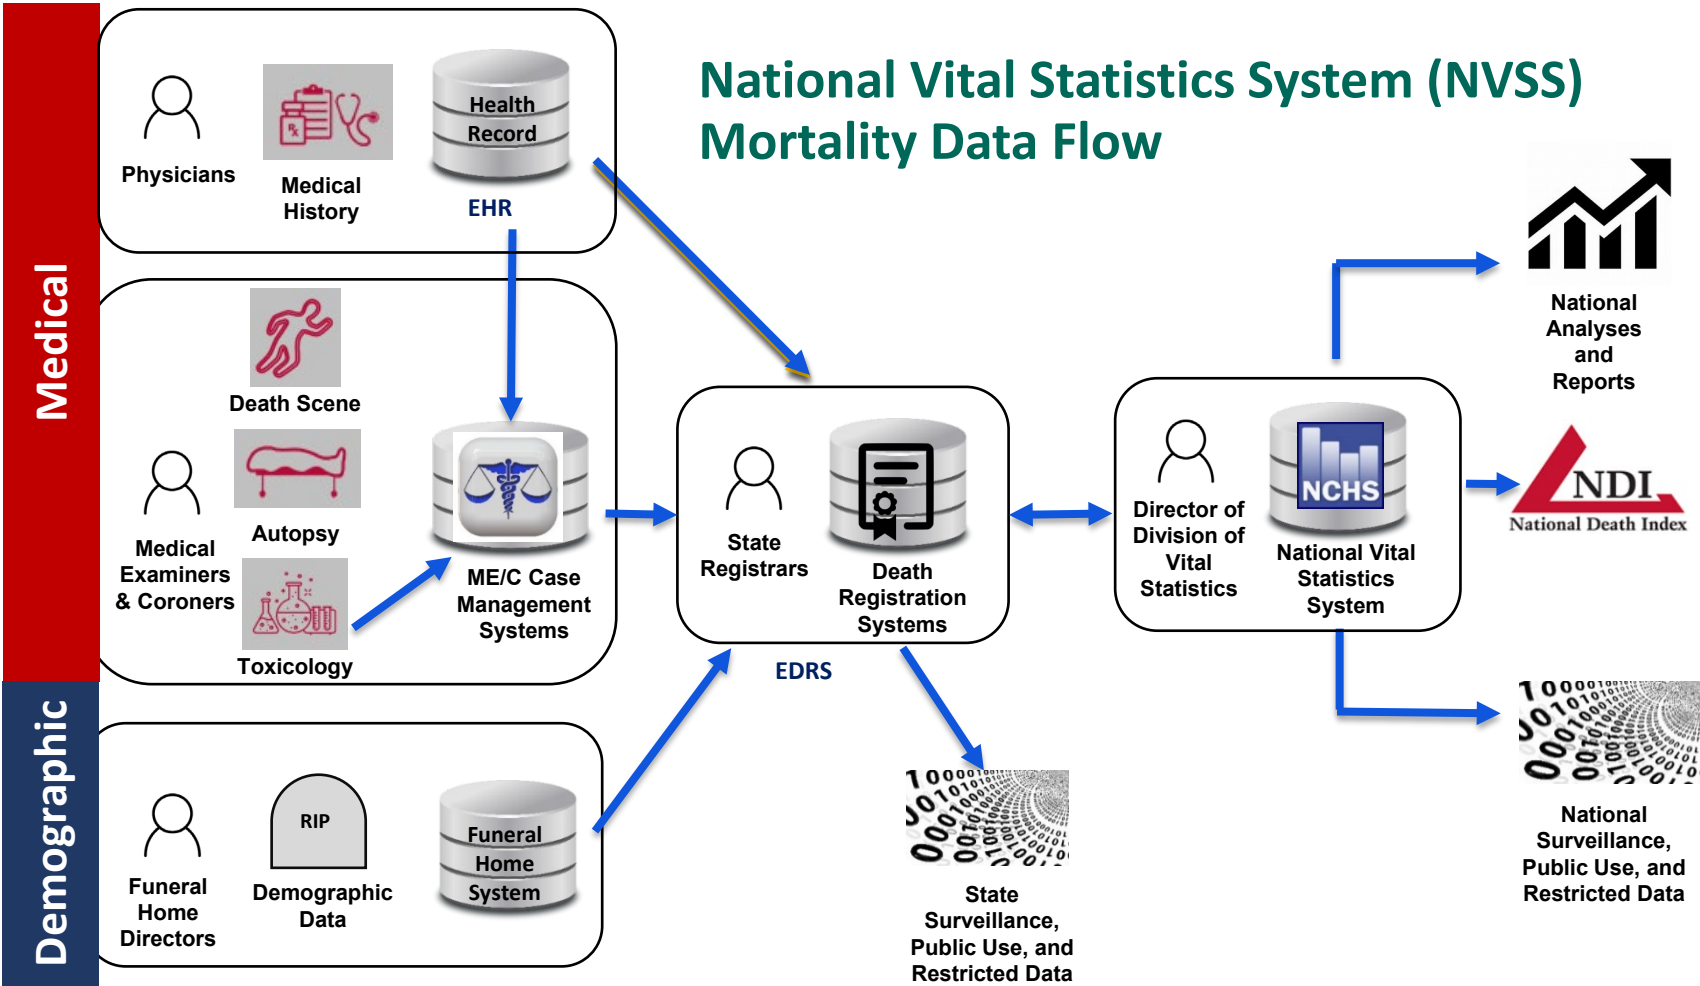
Medical

Demographic

Physicians

Medical History

Health Record

EHR

Death Scene

Medical Examiners & Coroners

Autopsy

Toxicology

ME/C Case Management Systems

Funeral Home Directors

RIP

Demographic Data

Funeral Home System

National Vital Statistics System (NVSS) Mortality Data Flow

State Registrars

Death Registration Systems

EDRS

State Surveillance, Public Use, and Restricted Data

Director of Division of Vital Statistics

NCHS

National Vital Statistics System

National Analyses and Reports

NDI
National Death Index

National Surveillance, Public Use, and Restricted Data